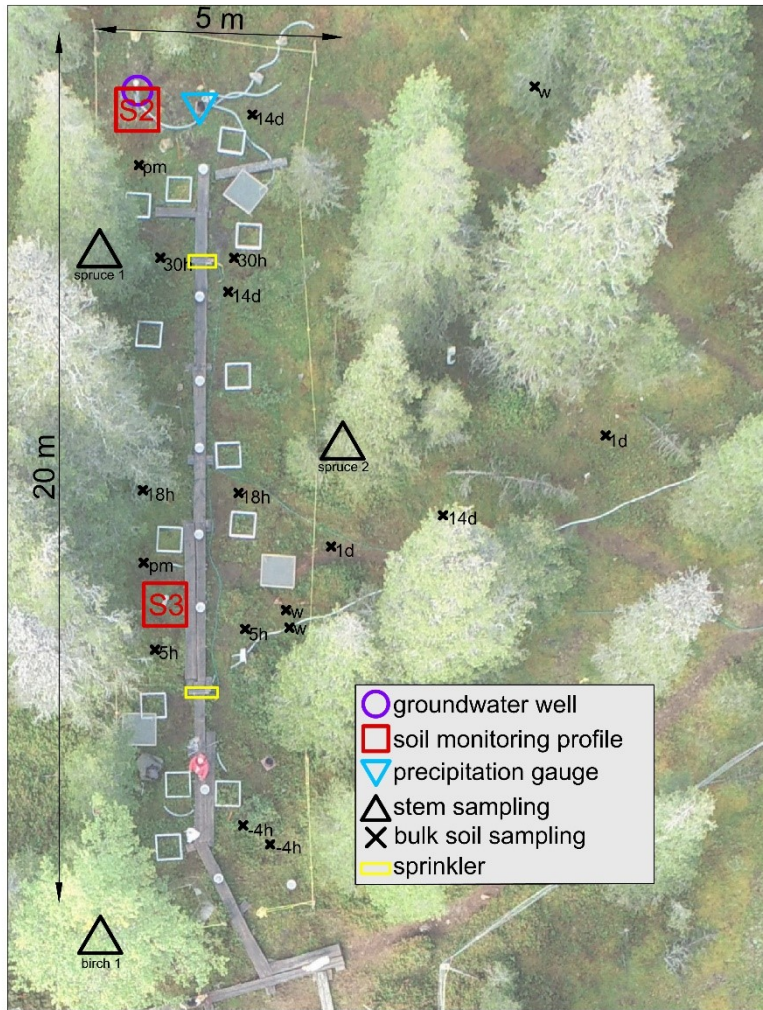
5 m

20 m

S2

14d

w

pm

spruce 1

30h

30h

14d

spruce 2

1d

18h

18h

14d

1d

pm

S3

w

w

5h

5h

-4h

-4h

birch 1

groundwater well
soil monitoring profile
precipitation gauge
stem sampling
bulk soil sampling
sprinkler